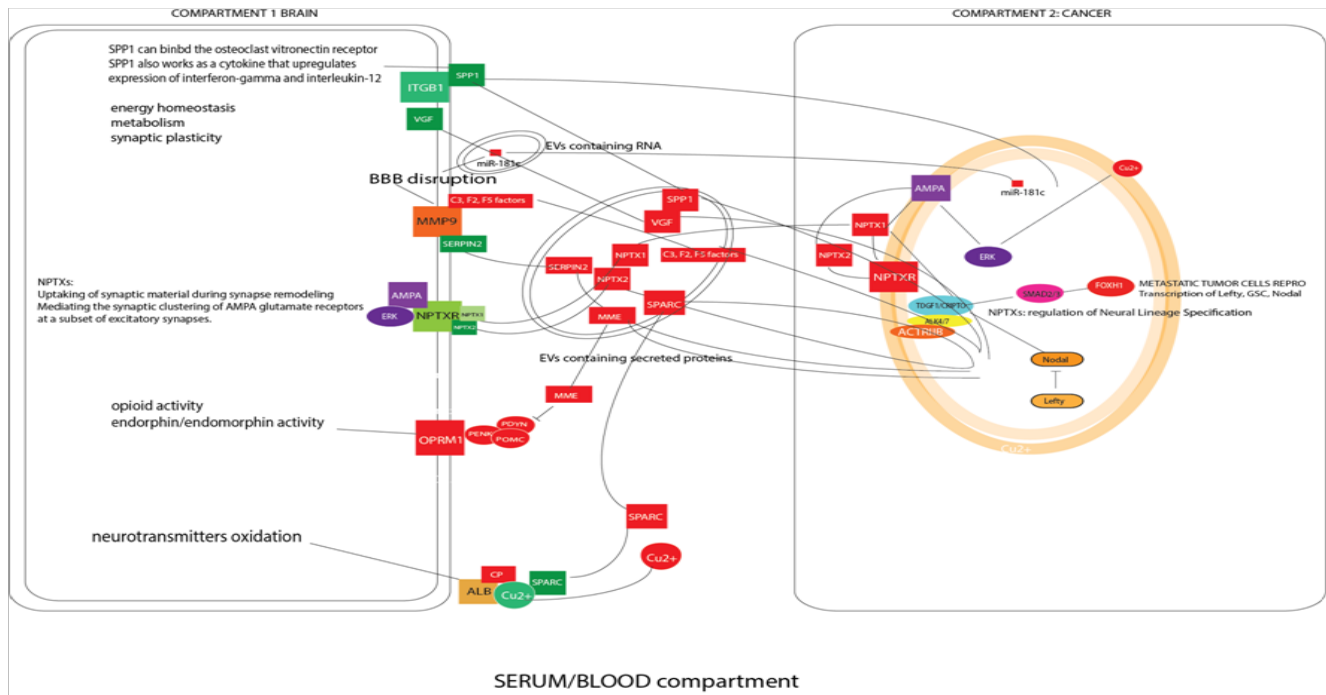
COMPARTMENT 1 BRAIN

COMPARTMENT 2: CANCER

SPP1 can binbd the osteoclast vitronectin receptor
SPP1 also works as a cytokine that upregulates expression of interferon-gamma and interleukin-12

ITGB1

SPP1

energy homeostasis
metabolism
synaptic plasticity

VGF

miR-181c

EVs containing RNA

BBB disruption

C3, F2, F5 factors

MMP9

SERPIN2

NPTXs:
Uptaking of synaptic material during synapse remodeling
Mediating the synaptic clustering of AMPA glutamate receptors at a subset of excitatory synapses.

AMPA

ERK

NPTXR

NPTX1

NPTX2

SPP1

VGF

NPTX1

C3, F2, F5 factors

SERPIN2

NPTX2

SPARC

MME

EVs containing secreted proteins

MME

opioid activity
endorphin/endomorphin activity

OPRM1

PENK

PDYN

POMC

neurotransmitters oxidation

SPARC

Cu2+

CP

ALB

Cu2+

SPARC

AMPA

miR-181c

Cu2+

NPTX1

NPTX2

NPTXR

ERK

TDGF1/CRIPTO

ALK4/7

ACTRIIB

SMAD2/3

FOXH1

METASTATIC TUMOR CELLS REPRO
Transcription of Lefty, GSC, Nodal

NPTXs: regulation of Neural Lineage Specification

Nodal

Lefty

Cu2+

SERUM/BLOOD compartment